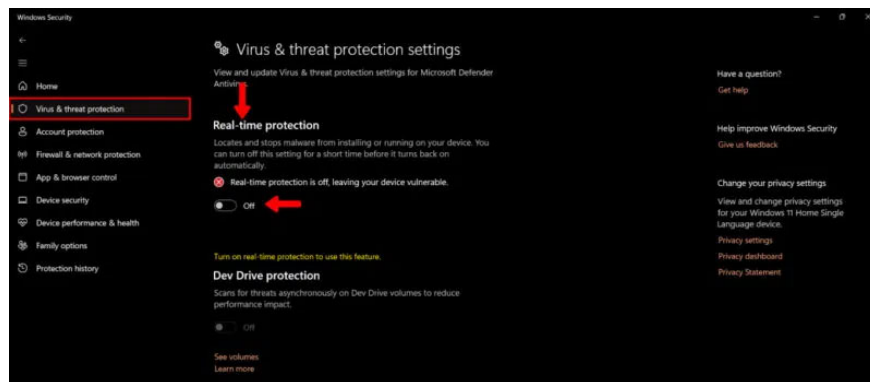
Windows Security

Home
Virus & threat protection
Account protection
Firewall & network protection
App & browser control
Device security
Device performance & health
Family options
Protection history

Virus & threat protection settings

View and update Virus & threat protection settings for Microsoft Defender Antivirus.

Real-time protection

Locates and stops malware from installing or running on your device. You can turn off this setting for a short time before it turns back on automatically.

Real-time protection is off, leaving your device vulnerable.

Off

Turn on real-time protection to use this feature.

Dev Drive protection

Scans for threats asynchronously on Dev Drive volumes to reduce performance impact.

Off

See volumes
Learn more

Have a question?
Get help

Help improve Windows Security
Give us feedback

Change your privacy settings
View and change privacy settings for your Windows 11 Home Single Language device.
Privacy settings
Privacy dashboard
Privacy Statement